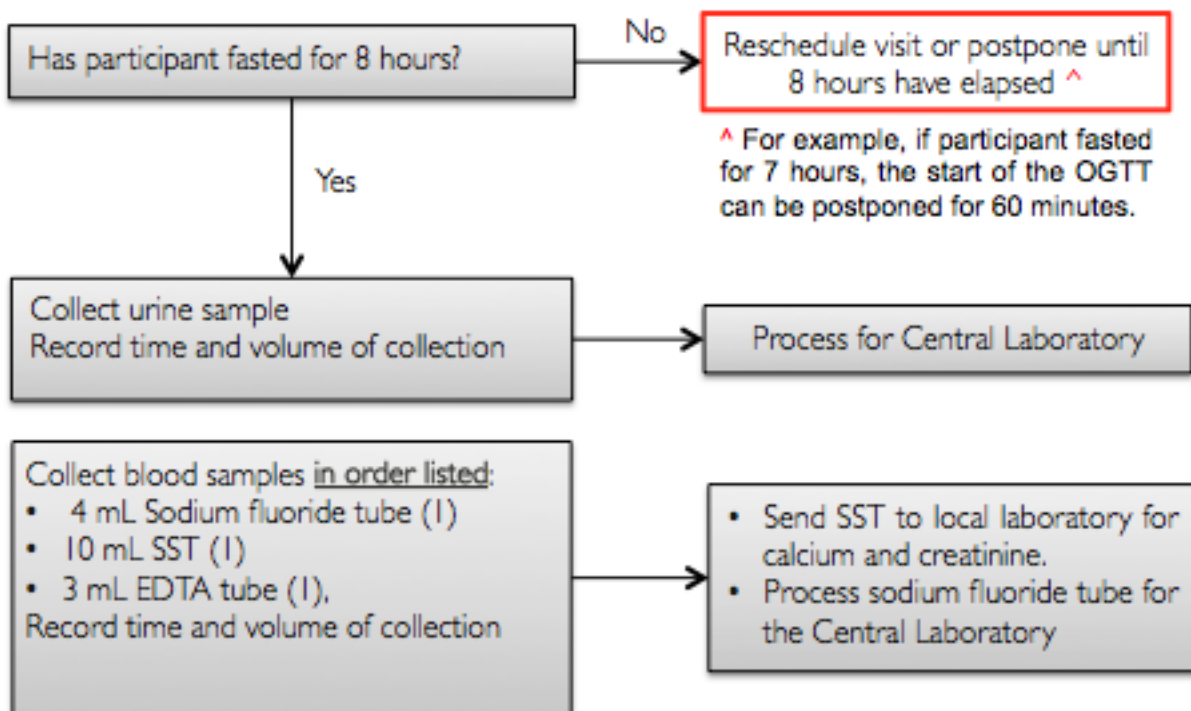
Has participant fasted for 8 hours?

No

Reschedule visit or postpone until 8 hours have elapsed ^

^ For example, if participant fasted for 7 hours, the start of the OGTT can be postponed for 60 minutes.

Yes

Collect urine sample
Record time and volume of collection

Process for Central Laboratory

Collect blood samples in order listed:
• 4 mL Sodium fluoride tube (1)
• 10 mL SST (1)
• 3 mL EDTA tube (1),
Record time and volume of collection

• Send SST to local laboratory for calcium and creatinine.
• Process sodium fluoride tube for the Central Laboratory